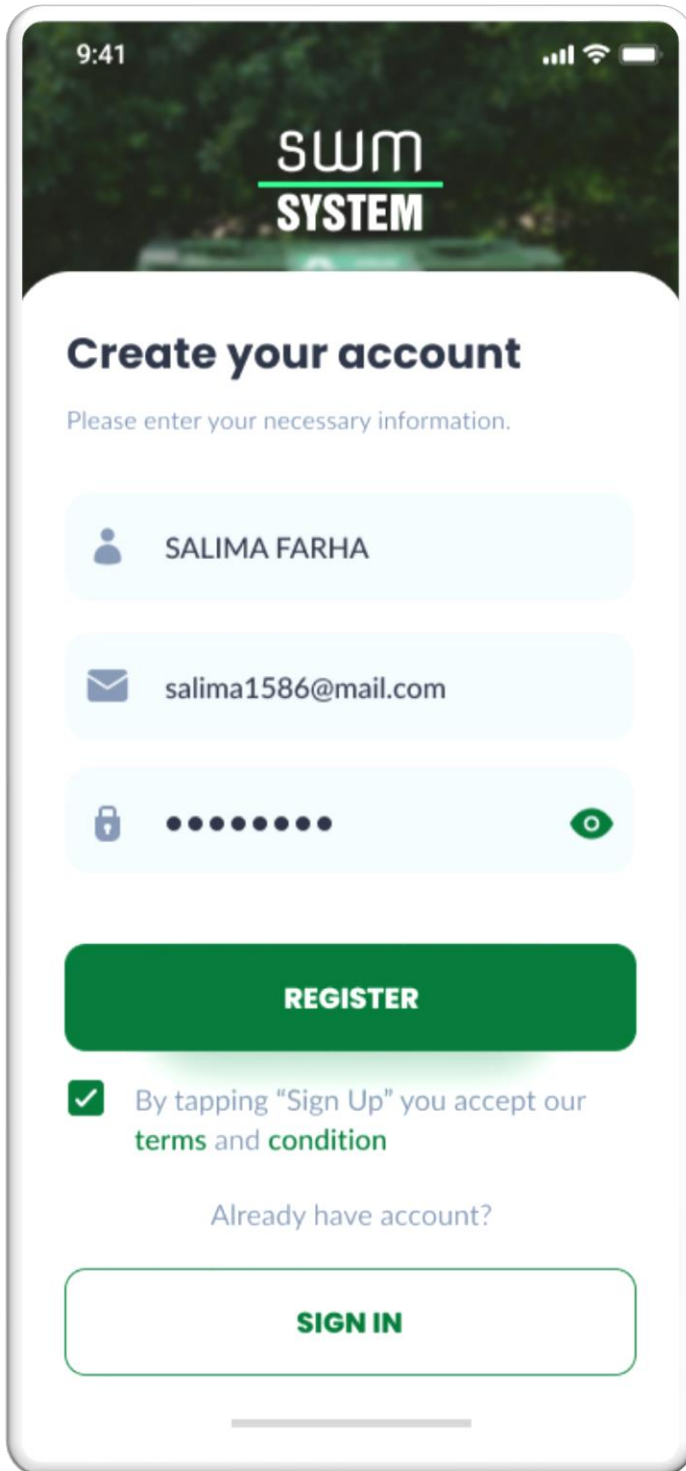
9:41

swm
SYSTEM

Create your account

Please enter your necessary information.

SALIMA FARHA

salima1586@mail.com

••••••••

REGISTER

By tapping “Sign Up” you accept our terms and condition

Already have account?

SIGN IN